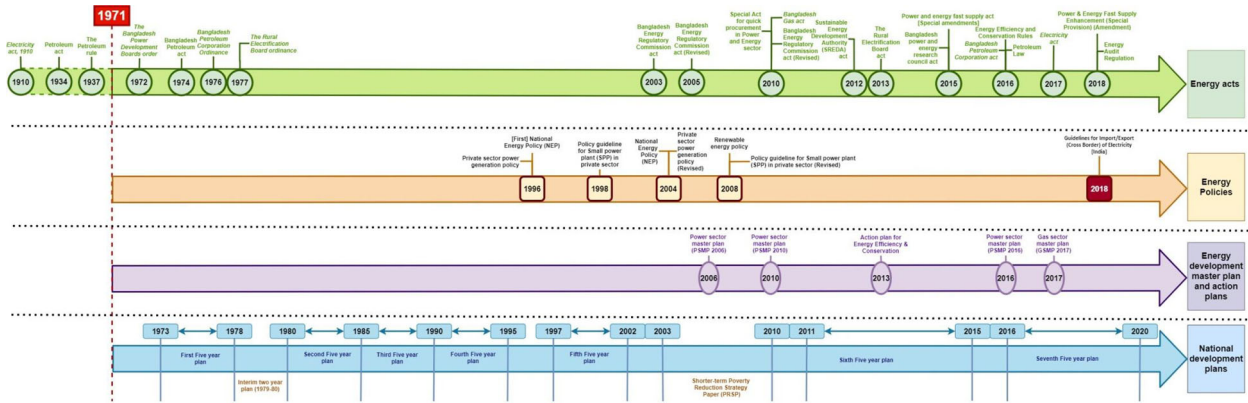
1971

Electricity act, 1910
1910
Petroleum act
1934
The Petroleum rule
1937
The Bangladesh Power Development Boards order
1972
Bangladesh Petroleum act
1974
Bangladesh Petroleum Corporation Ordinance
1976
The Rural Electrification Board ordinance
1977
Bangladesh Energy Regulatory Commission act
2003
Bangladesh Energy Regulatory Commission act (Revised)
2005
Special Act for quick procurement in Power and Energy sector
Bangladesh Gas act
Bangladesh Energy Regulatory Commission act (Revised)
2010
Sustainable Energy Development Authority (SREDA) act
2012
The Rural Electrification Board act
2013
Power and energy fast supply act (Special amendments)
Bangladesh power and energy research council act
2015
Energy Efficiency and Conservation Rules
Bangladesh Petroleum Corporation act
Petroleum Law
2016
Electricity act
2017
Power & Energy Fast Supply Enhancement (Special Provision) (Amendment)
Energy Audit Regulation
2018
Energy acts

Private sector power generation policy
[First] National Energy Policy (NEP)
1996
Policy guideline for Small power plant (SPP) in private sector
1998
National Energy Policy (NEP)
Private sector power generation policy (Revised)
2004
Renewable energy policy
2008
Policy guideline for Small power plant (SPP) in private sector (Revised)
Guidelines for Import/Export (Cross Border) of Electricity (India)
2018
Energy Policies

Power sector master plan (PSMP 2006)
2006
Power sector master plan (PSMP 2010)
2010
Action plan for Energy Efficiency & Conservation
2013
Power sector master plan (PSMP 2016)
2016
Gas sector master plan (GSMP 2017)
2017
Energy development master plan and action plans

1973
1978
First Five year plan
1980
Interim two year plan (1979-80)
1985
Second Five year plan
1990
Third Five year plan
1995
Fourth Five year plan
1997
2002
Fifth Five year plan
2003
Shorter-term Poverty Reduction Strategy Paper (PRSP)
2010
2011
Sixth Five year plan
2015
2016
Seventh Five year plan
2020
National development plans